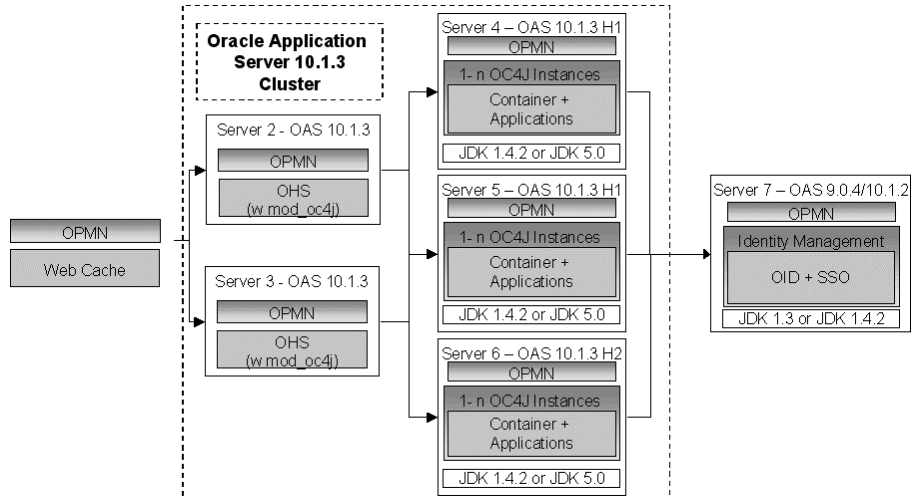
Oracle Application Server 10.1.3 Cluster

OPMN

Web Cache

Server 2 - OAS 10.1.3

OPMN

OHS (w mod_oc4j)

Server 3 - OAS 10.1.3

OPMN

OHS (w mod_oc4j)

Server 4 – OAS 10.1.3 H1

OPMN

1- n OC4J Instances

Container + Applications

JDK 1.4.2 or JDK 5.0

Server 5 – OAS 10.1.3 H1

OPMN

1- n OC4J Instances

Container + Applications

JDK 1.4.2 or JDK 5.0

Server 6 – OAS 10.1.3 H2

OPMN

1- n OC4J Instances

Container + Applications

JDK 1.4.2 or JDK 5.0

Server 7 – OAS 9.0.4/10.1.2

OPMN

Identity Management

OID + SSO

JDK 1.3 or JDK 1.4.2